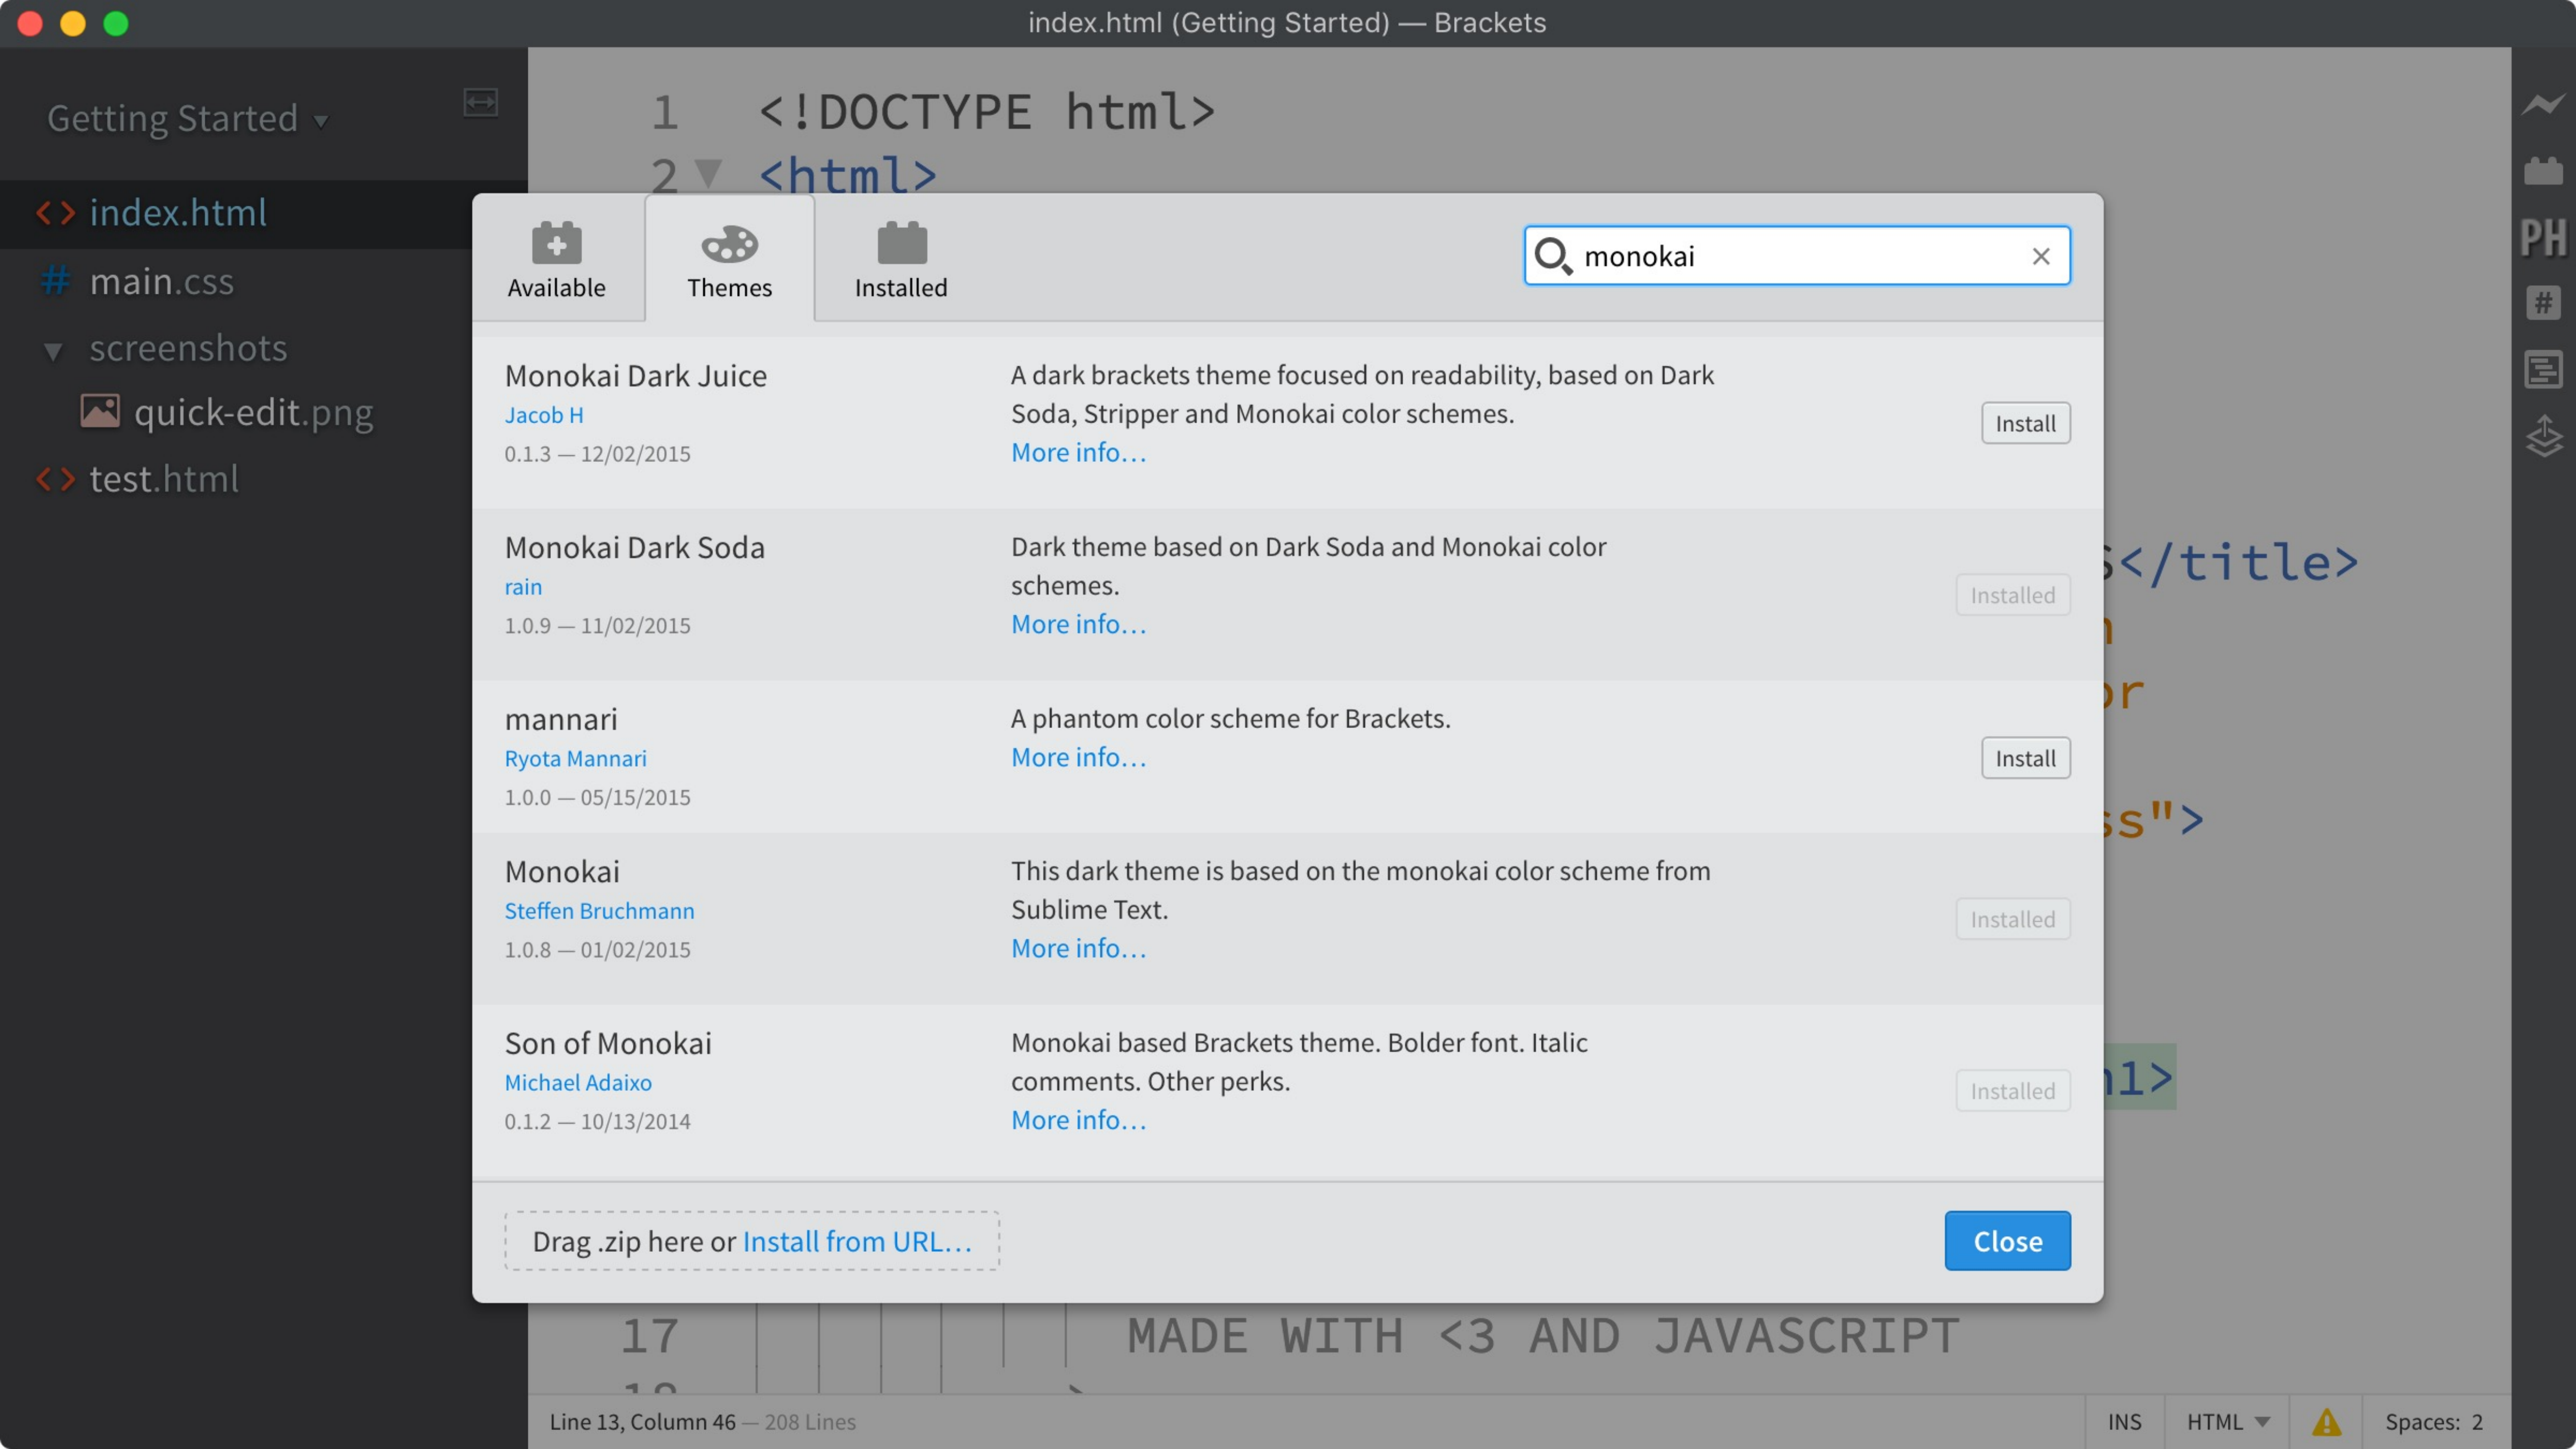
index.html (Getting Started) — Brackets

Getting Started

index.html
main.css
screenshots
quick-edit.png
test.html

1 <!DOCTYPE html>
2 <html>

Available
Themes
Installed

monokai

Monokai Dark Juice
Jacob H
0.1.3 — 12/02/2015
A dark brackets theme focused on readability, based on Dark Soda, Stripper and Monokai color schemes.
More info...
Install

Monokai Dark Soda
rain
1.0.9 — 11/02/2015
Dark theme based on Dark Soda and Monokai color schemes.
More info...
Installed

mannari
Ryota Mannari
1.0.0 — 05/15/2015
A phantom color scheme for Brackets.
More info...
Install

Monokai
Steffen Bruchmann
1.0.8 — 01/02/2015
This dark theme is based on the monokai color scheme from Sublime Text.
More info...
Installed

Son of Monokai
Michael Adaixo
0.1.2 — 10/13/2014
Monokai based Brackets theme. Bolder font. Italic comments. Other perks.
More info...
Installed

Drag .zip here or Install from URL...
Close

17 MADE WITH <3 AND JAVASCRIPT

Line 13, Column 46 — 208 Lines
INS
HTML
Spaces: 2